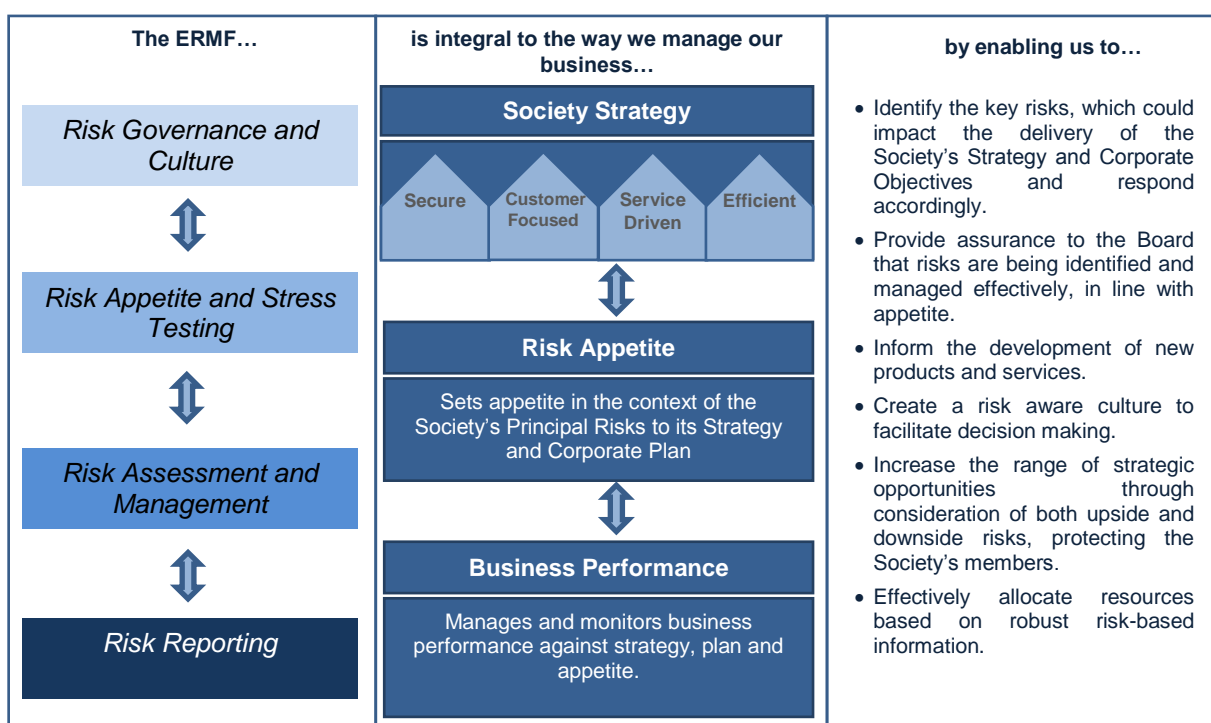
The ERMF…

Risk Governance and Culture

Risk Appetite and Stress Testing

Risk Assessment and Management

Risk Reporting

is integral to the way we manage our business…

Society Strategy

Secure

Customer Focused

Service Driven

Efficient

Risk Appetite

Sets appetite in the context of the Society's Principal Risks to its Strategy and Corporate Plan

Business Performance

Manages and monitors business performance against strategy, plan and appetite.

by enabling us to…

• Identify the key risks, which could impact the delivery of the Society's Strategy and Corporate Objectives and respond accordingly.

• Provide assurance to the Board that risks are being identified and managed effectively, in line with appetite.

• Inform the development of new products and services.

• Create a risk aware culture to facilitate decision making.

• Increase the range of strategic opportunities through consideration of both upside and downside risks, protecting the Society's members.

• Effectively allocate resources based on robust risk-based information.